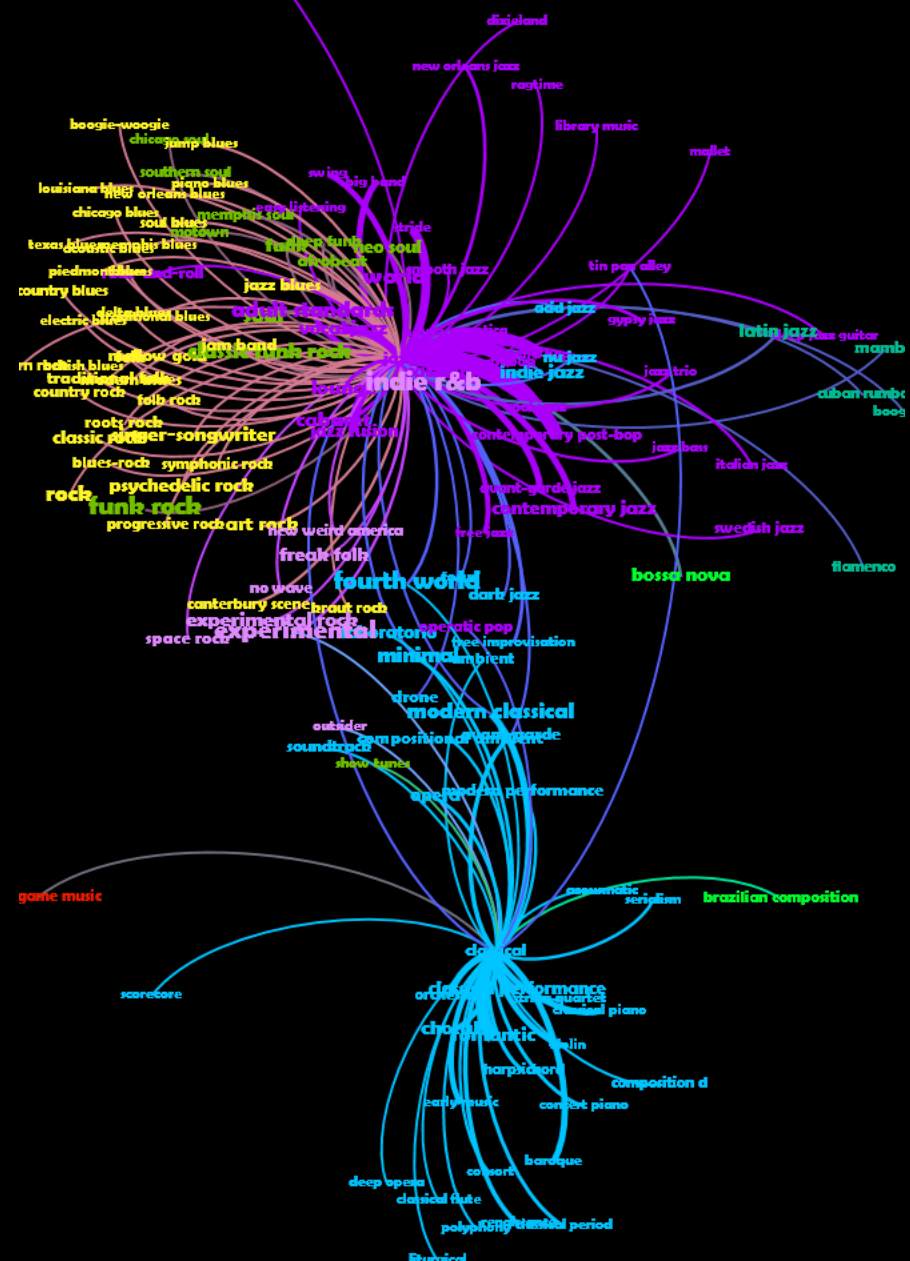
dixieland
new orleans jazz
ragtime
library music
mallet
boogie-woogie
chicago soul
jump blues
southern soul
piano blues
louisiana blues
new orleans blues
swing
big band
easy listening
chicago blues
memphis soul
soul blues
motown
texas blues
memphis blues
acoustic blues
deep funk
funk
neo soul
afrobeat
stride
piedmont blues
rock-and-roll
smooth jazz
vocal jazz
tin pan alley
country blues
jazz blues
delta blues
adult standards
acid jazz
electric blues
traditional blues
gypsy jazz
latin jazz
jazz guitar
mambo
vocal jazz
classic funk rock
nu jazz
mellow gold
jam band
british blues
traditional folk
indie jazz
cuban rumba
indie r&b
country rock
folk rock
boogaloo
jazz trio
roots rock
cabaret
singer-songwriter
classic rock
jazz fusion
contemporary post-bop
jazz bass
italian jazz
blues-rock
symphonic rock
psychedelic rock
avant-garde jazz
rock
funk rock
contemporary jazz
swedish jazz
progressive rock
art rock
new weird america
free jazz
flamenco
freak folk
bossa nova
no wave
fourth world
dark jazz
canterbury scene
kraut rock
experimental rock
operatic pop
space rock
experimental
oratorio
free improvisation
minimal
ambient
drone
modern classical
outsider
soundtrack
composition
avant-garde
show tunes
opera
modern performance
game music
electroacoustic
serialism
brazilian composition
classical
scorecore
orchestral
classical performance
string quartet
classical piano
choral
romantic
violin
harpsichord
composition d
early music
concert piano
baroque
consort
deep opera
classical flute
polyphony
renaissance
classical period
liturgical